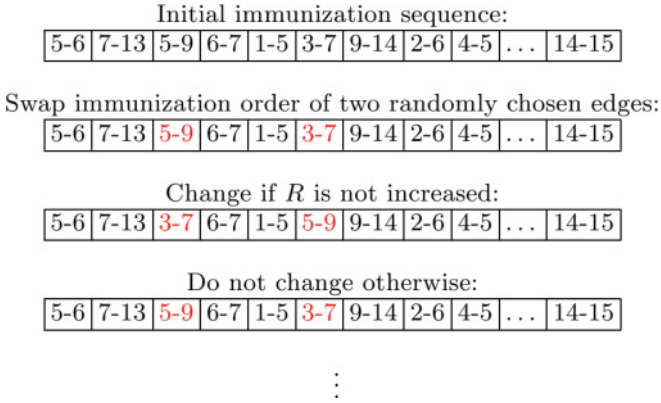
Initial immunization sequence:

| 5-6 | 7-13 | 5-9 | 6-7 | 1-5 | 3-7 | 9-14 | 2-6 | 4-5 | ... | 14-15 |
|---|---|---|---|---|---|---|---|---|---|---|

Swap immunization order of two randomly chosen edges:

| 5-6 | 7-13 | 5-9 | 6-7 | 1-5 | 3-7 | 9-14 | 2-6 | 4-5 | ... | 14-15 |
|---|---|---|---|---|---|---|---|---|---|---|

Change if $R$ is not increased:

| 5-6 | 7-13 | 3-7 | 6-7 | 1-5 | 5-9 | 9-14 | 2-6 | 4-5 | ... | 14-15 |
|---|---|---|---|---|---|---|---|---|---|---|

Do not change otherwise:

| 5-6 | 7-13 | 5-9 | 6-7 | 1-5 | 3-7 | 9-14 | 2-6 | 4-5 | ... | 14-15 |
|---|---|---|---|---|---|---|---|---|---|---|

⋮